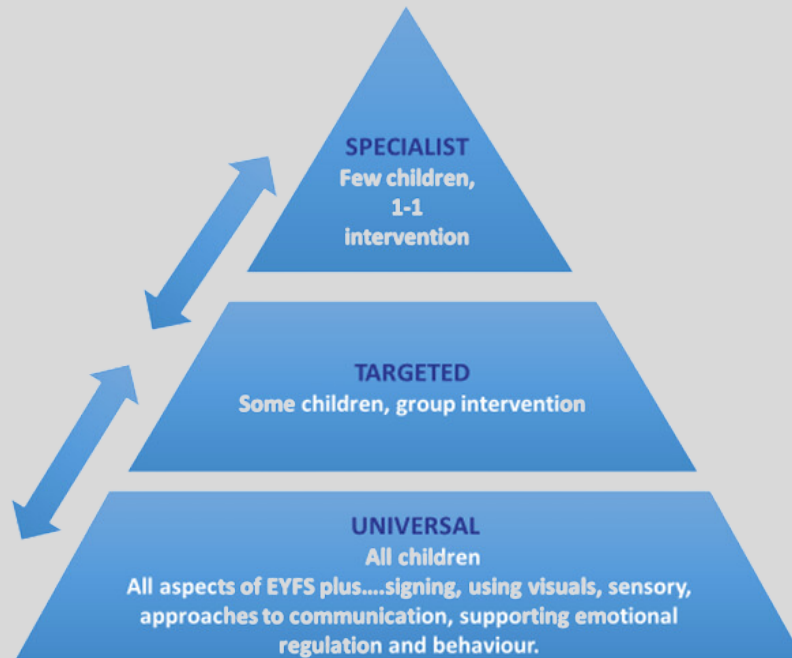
SPECIALIST
Few children,
1-1
intervention

TARGETED
Some children, group intervention

UNIVERSAL
All children
All aspects of EYFS plus....signing, using visuals, sensory, approaches to communication, supporting emotional regulation and behaviour.